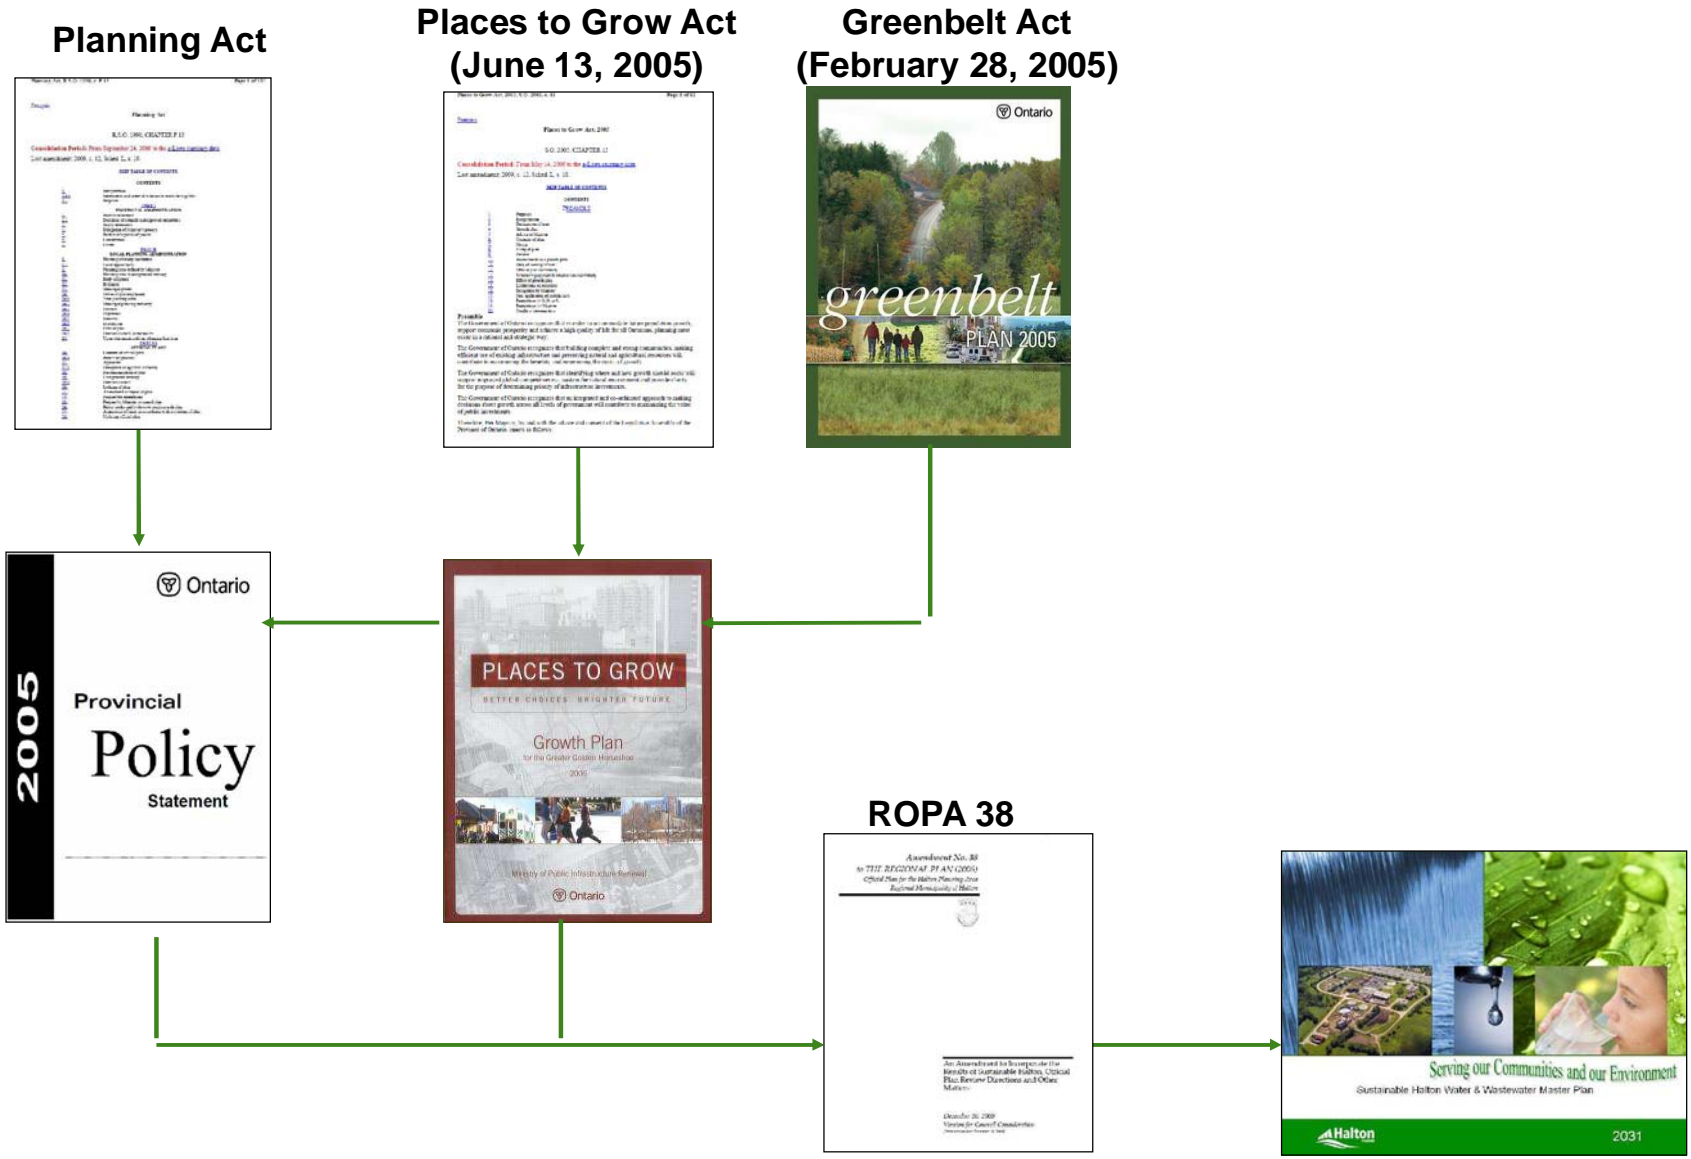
Planning Act

Places to Grow Act
(June 13, 2005)

Greenbelt Act
(February 28, 2005)

Planning Act

R.S.O. 1990, CHAPTER P.13

Places to Grow Act, 2005

S.O. 2005, CHAPTER 13

Ontario

greenbelt
PLAN 2005

Ontario

2005

Provincial
Policy
Statement

PLACES TO GROW
BETTER CHOICES. BRIGHTER FUTURE.

Growth Plan
for the Greater Golden Horseshoe
2006

Ministry of Public Infrastructure Renewal

Ontario

ROPA 38

Amendment No. 38
to THE REGIONAL PLAN (2006)
Official Plan for the Halton Planning Area
Regional Municipality of Halton

An Amendment to Incorporate the Results of Sustainable Halton, Official Plan Review Directions and Other Matters

December 16, 2009
Version for Council Consideration

Serving our Communities and our Environment
Sustainable Halton Water & Wastewater Master Plan

Halton

2031